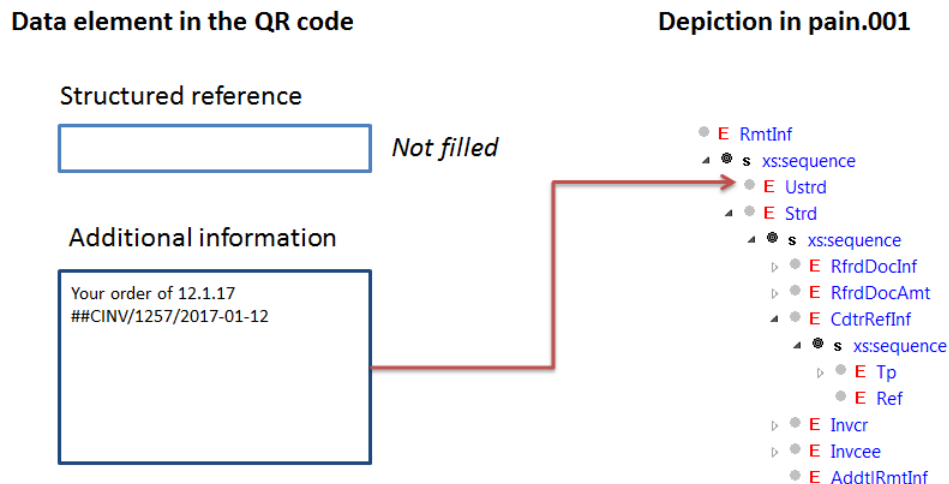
Data element in the QR code

Depiction in pain.001

Structured reference

Not filled

Additional information

Your order of 12.1.17
##CINV/1257/2017-01-12

E RmtInf
s xs:sequence
E Ustrd
E Strd
s xs:sequence
E RfrdDocInf
E RfrdDocAmt
E CdtrRefInf
s xs:sequence
E Tp
E Ref
E Invcr
E Invcee
E AddtlRmtInf